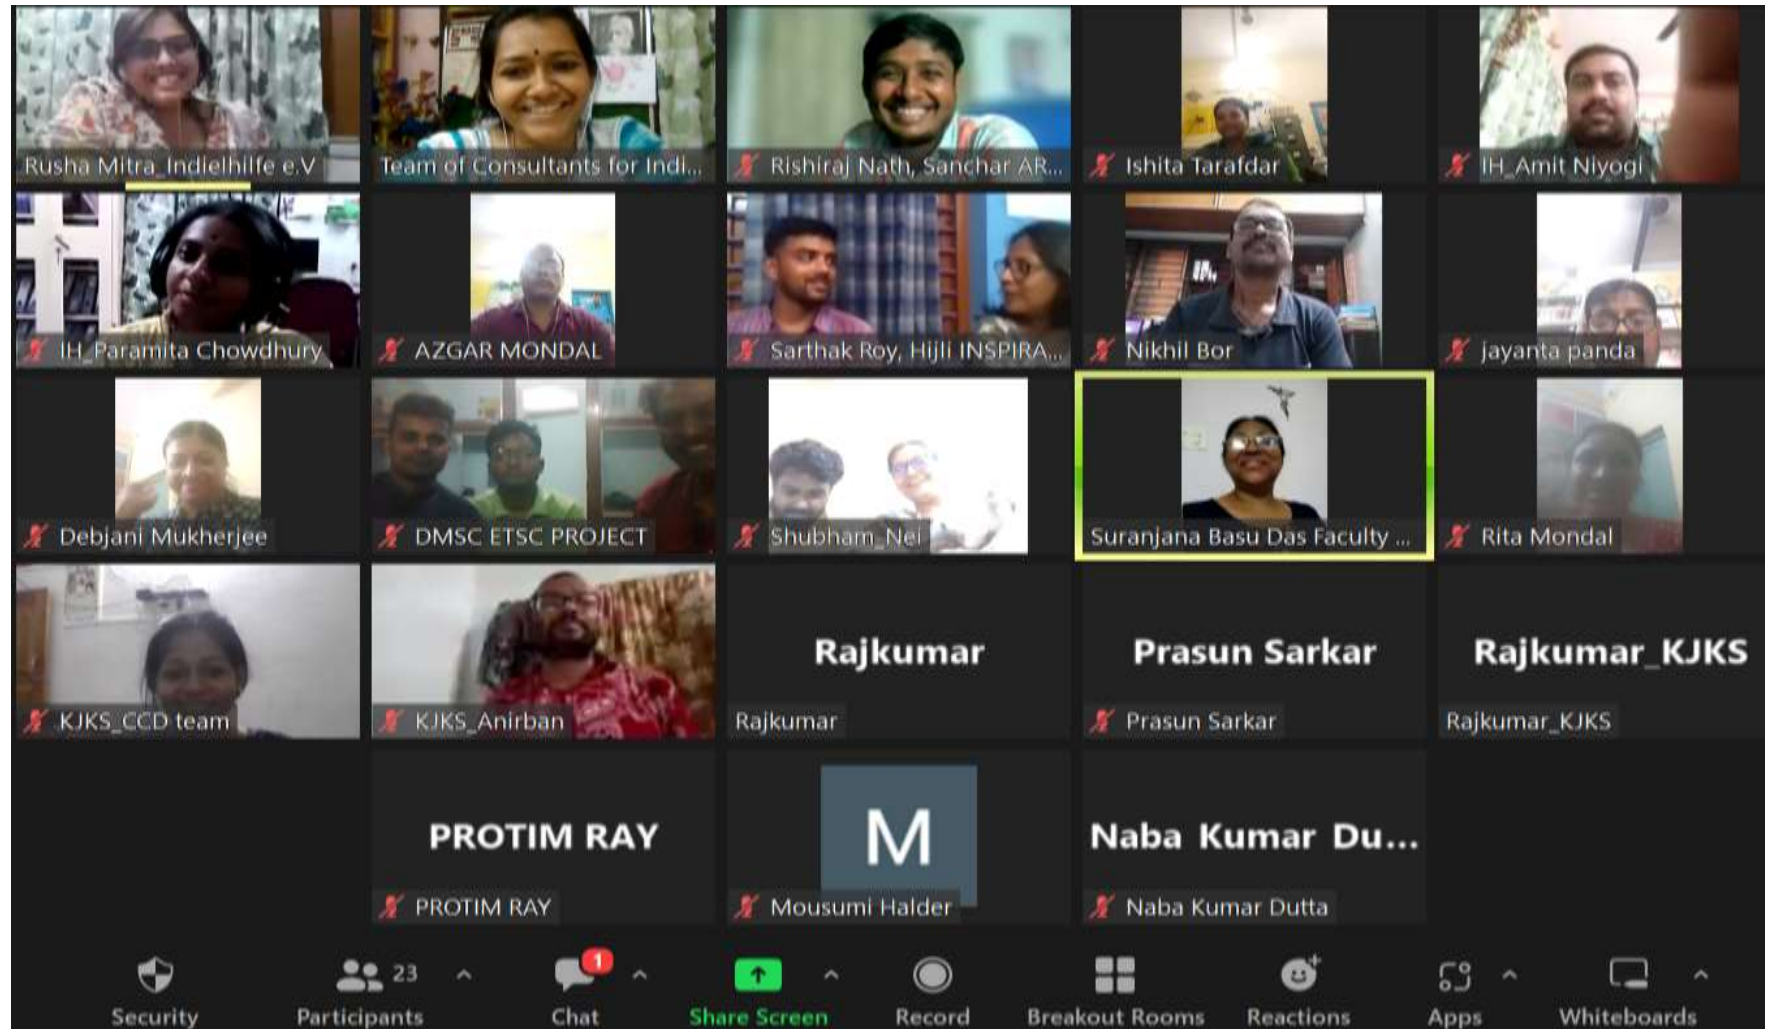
Rusha Mitra_Indielhilfe e.V

Team of Consultants for Indi...

Rishiraj Nath, Sanchar AR...

Ishita Tarafdar

IH_Amit Niyogi

IH_Paramita Chowdhury

AZGAR MONDAL

Sarthak Roy, Hijli INSPIRA...

Nikhil Bor

jayanta panda

Debjani Mukherjee

DMSC ETSC PROJECT

Shubham_Nei

Suranjana Basu Das Faculty ...

Rita Mondal

KJKS_CCD team

KJKS_Anirban

Rajkumar

Rajkumar

Prasun Sarkar

Prasun Sarkar

Rajkumar_KJKS

Rajkumar_KJKS

PROTIM RAY

PROTIM RAY

M

Mousumi Halder

Naba Kumar Du...

Naba Kumar Dutta

Security

23

Participants

1

Chat

Share Screen

Record

Breakout Rooms

Reactions

Apps

Whiteboards